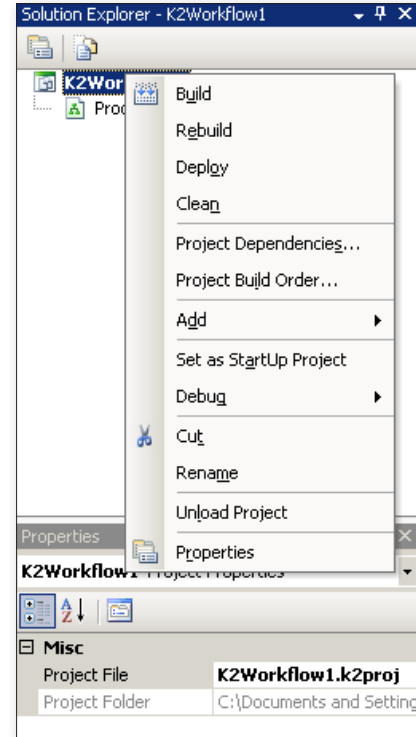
Solution Explorer - K2Workflow1

K2Wor
Proc

Build
Rebuild
Deploy
Clean
Project Dependencies...
Project Build Order...
Add
Set as StartUp Project
Debug
Cut
Rename
Unload Project
Properties

Properties
K2Workflow1 Project Properties

| ⊟ Misc | |
|---|---|
| Project File | K2Workflow1.k2proj |
| Project Folder | C:\Documents and Setting |